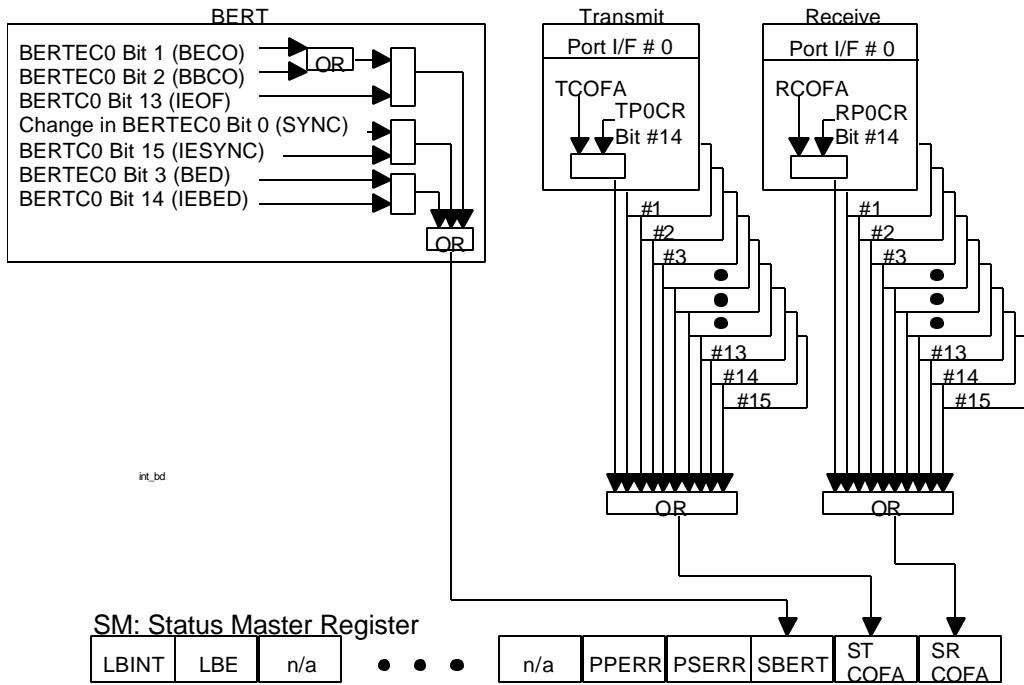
BERT

BERTEC0 Bit 1 (BECO)
BERTEC0 Bit 2 (BBCO)
OR
BERTC0 Bit 13 (IEOF)
Change in BERTEC0 Bit 0 (SYNC)
BERTC0 Bit 15 (IESYNC)
BERTEC0 Bit 3 (BED)
BERTC0 Bit 14 (IEBED)
OR

Transmit
Port I/F # 0
TCOFA
TP0CR
Bit #14
#1
#2
#3
#13
#14
#15
OR

Receive
Port I/F # 0
RCOFA
RP0CR
Bit #14
#1
#2
#3
#13
#14
#15
OR

int_bd

SM: Status Master Register

| LBINT | LBE | n/a | • • • | n/a | PPERR | PSERR | SBERT | ST COFA | SR COFA |